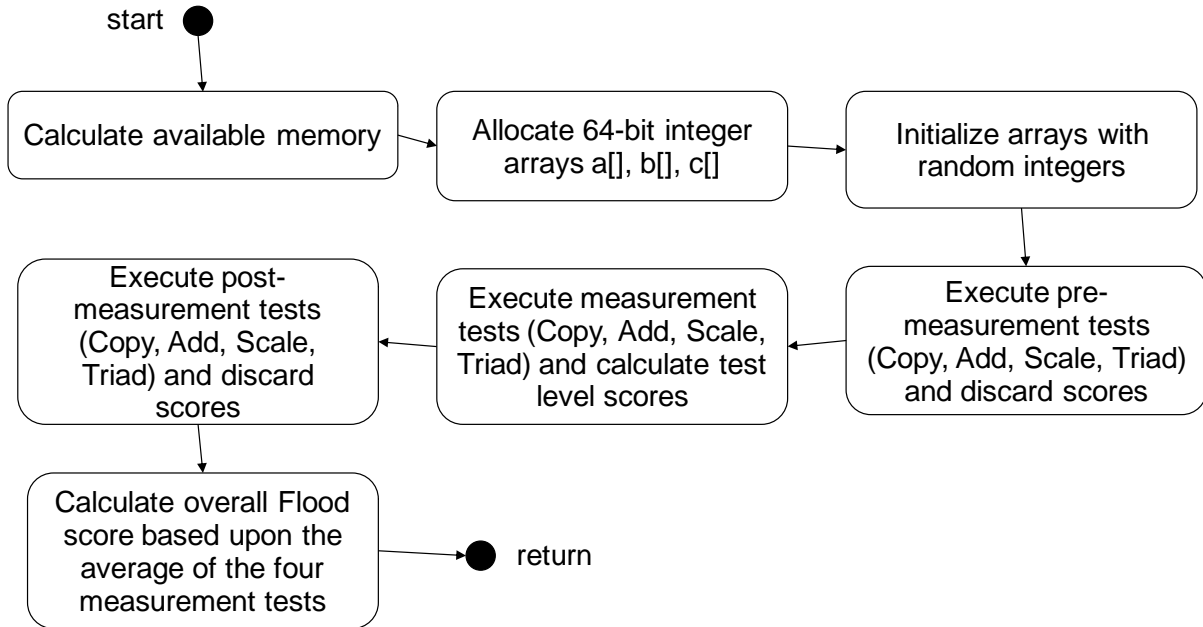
start

Calculate available memory

Allocate 64-bit integer arrays a[], b[], c[]

Initialize arrays with random integers

Execute pre-measurement tests (Copy, Add, Scale, Triad) and discard scores

Execute measurement tests (Copy, Add, Scale, Triad) and calculate test level scores

Execute post-measurement tests (Copy, Add, Scale, Triad) and discard scores

Calculate overall Flood score based upon the average of the four measurement tests

return